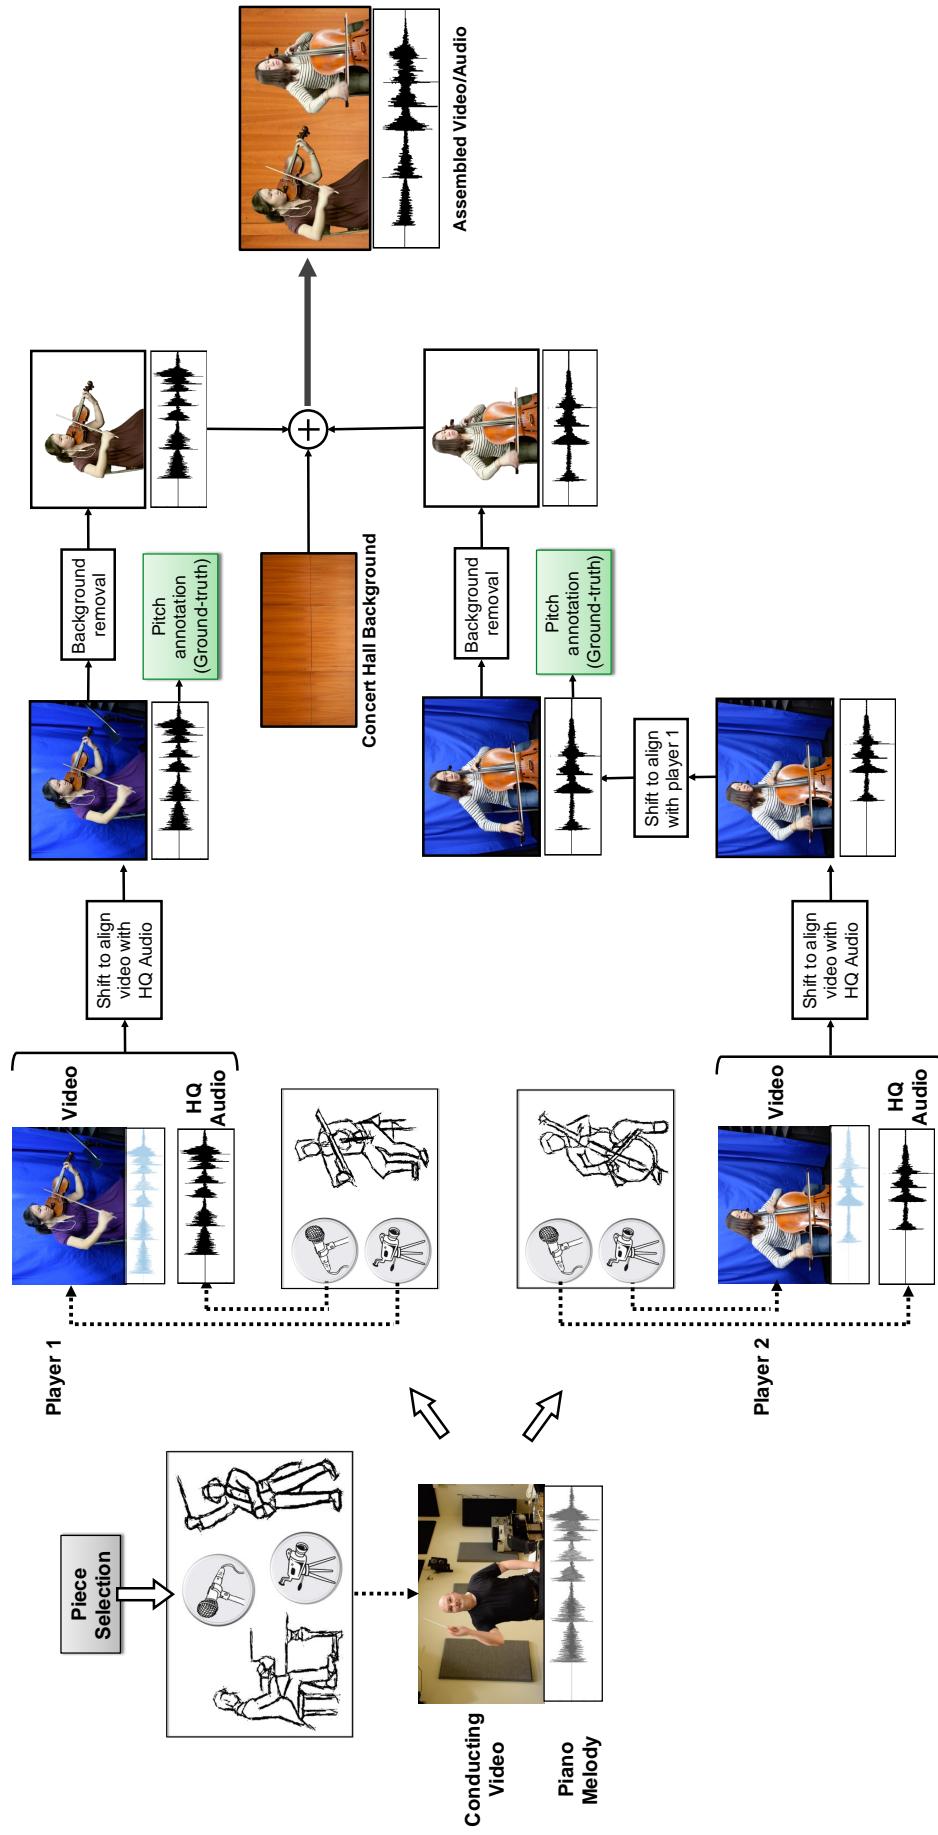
Piece Selection

Conducting Video

Piano Melody

Player 1

Player 2

Video

HQ Audio

Video

HQ Audio

Shift to align video with HQ Audio

Shift to align video with HQ Audio

Shift to align with player 1

Background removal

Pitch annotation (Ground-truth)

Background removal

Pitch annotation (Ground-truth)

Concert Hall Background

Assembled Video/Audio